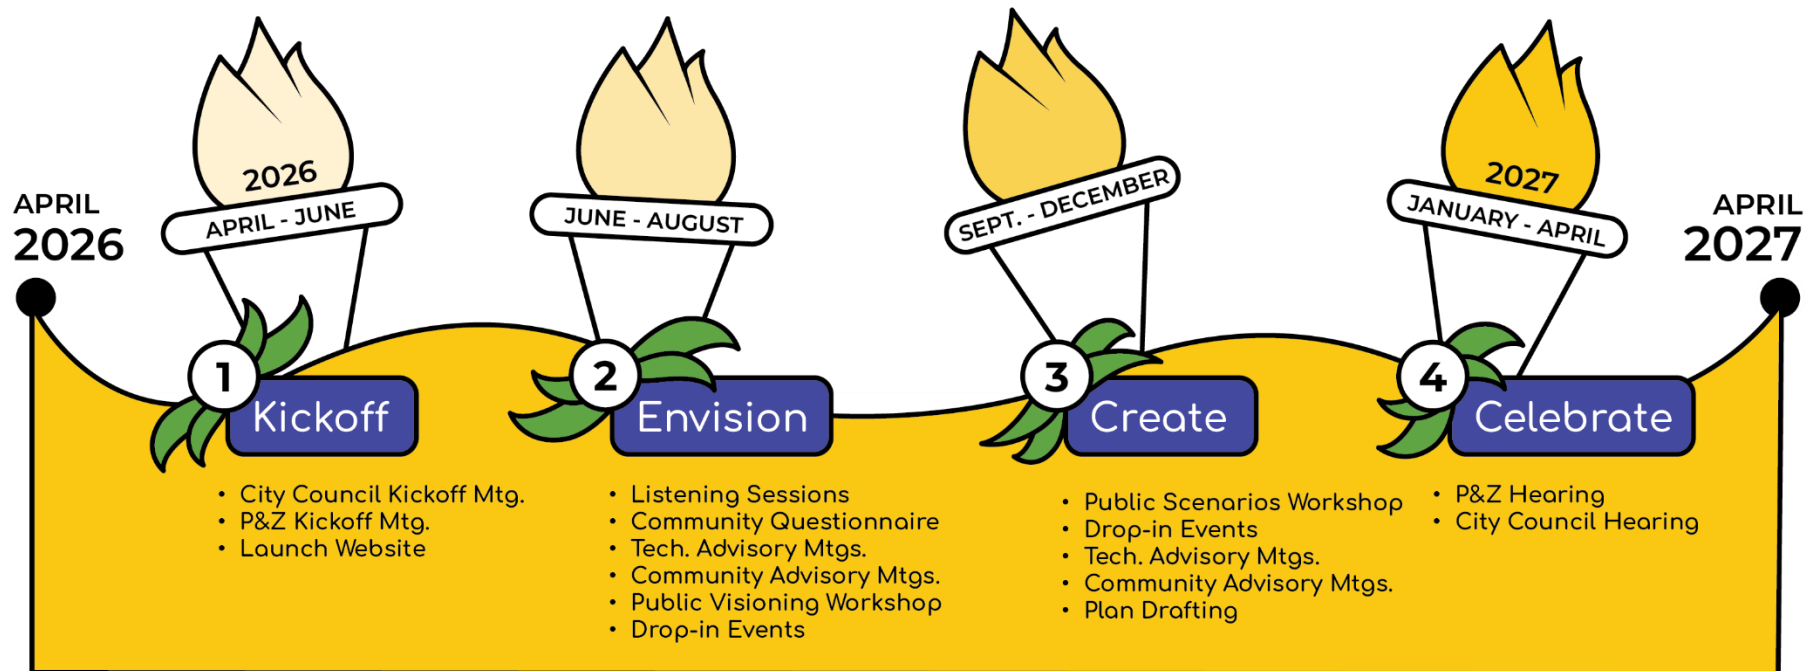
APRIL
2026

2026
APRIL - JUNE

1 Kickoff

- City Council Kickoff Mtg.
- P&Z Kickoff Mtg.
- Launch Website

JUNE - AUGUST

2 Envision

- Listening Sessions
- Community Questionnaire
- Tech. Advisory Mtgs.
- Community Advisory Mtgs.
- Public Visioning Workshop
- Drop-in Events

SEPT. - DECEMBER

3 Create

- Public Scenarios Workshop
- Drop-in Events
- Tech. Advisory Mtgs.
- Community Advisory Mtgs.
- Plan Drafting

2027
JANUARY - APRIL

4 Celebrate

- P&Z Hearing
- City Council Hearing

APRIL
2027